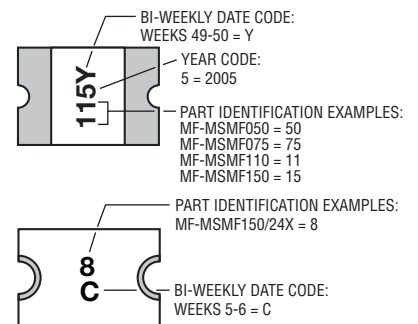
115Y

BI-WEEKLY DATE CODE:
WEEKS 49-50 = Y

YEAR CODE:
5 = 2005

PART IDENTIFICATION EXAMPLES:
MF-MSMF050 = 50
MF-MSMF075 = 75
MF-MSMF110 = 11
MF-MSMF150 = 15

8
C

PART IDENTIFICATION EXAMPLES:
MF-MSMF150/24X = 8

BI-WEEKLY DATE CODE:
WEEKS 5-6 = C